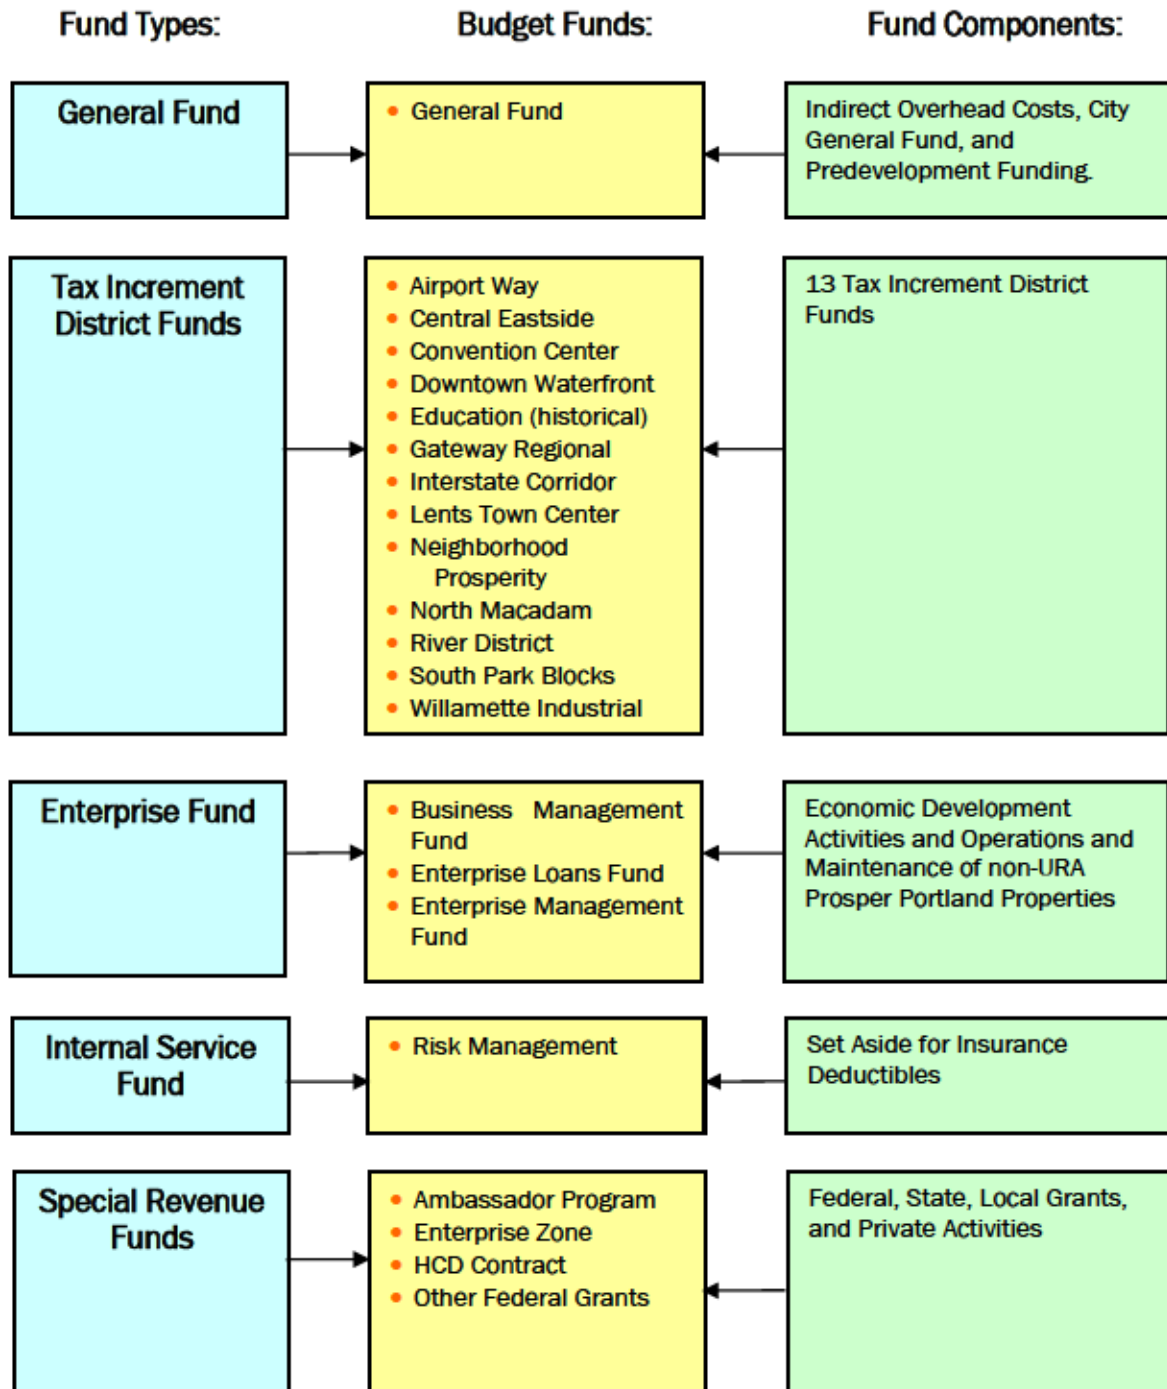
Fund Types:

Budget Funds:

Fund Components:

General Fund

- General Fund

Indirect Overhead Costs, City General Fund, and Predevelopment Funding.

Tax Increment District Funds

- Airport Way
- Central Eastside
- Convention Center
- Downtown Waterfront
- Education (historical)
- Gateway Regional
- Interstate Corridor
- Lents Town Center
- Neighborhood Prosperity
- North Macadam
- River District
- South Park Blocks
- Willamette Industrial

13 Tax Increment District Funds

Enterprise Fund

- Business Management Fund
- Enterprise Loans Fund
- Enterprise Management Fund

Economic Development Activities and Operations and Maintenance of non-URA Prosper Portland Properties

Internal Service Fund

- Risk Management

Set Aside for Insurance Deductibles

Special Revenue Funds

- Ambassador Program
- Enterprise Zone
- HCD Contract
- Other Federal Grants

Federal, State, Local Grants, and Private Activities